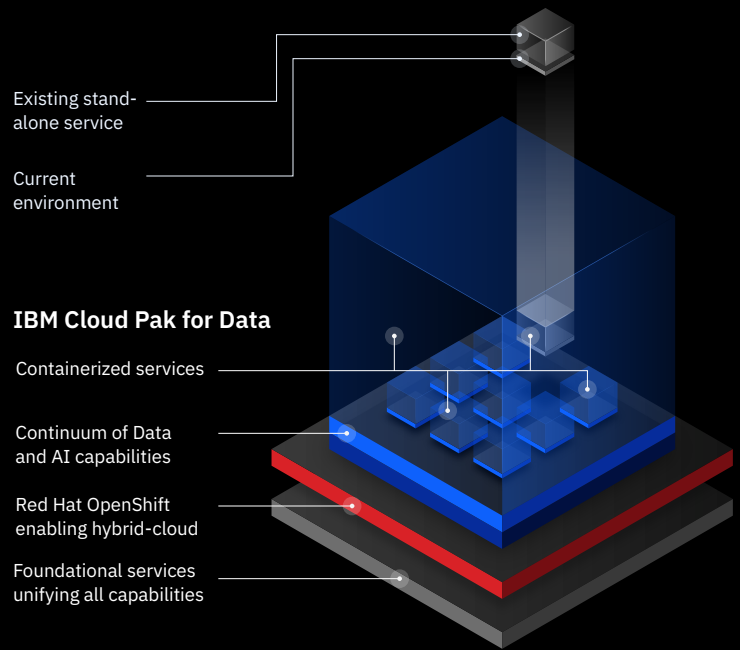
Existing standalone service

Current environment

IBM Cloud Pak for Data

Containerized services

Continuum of Data and AI capabilities

Red Hat OpenShift enabling hybrid-cloud

Foundational services unifying all capabilities